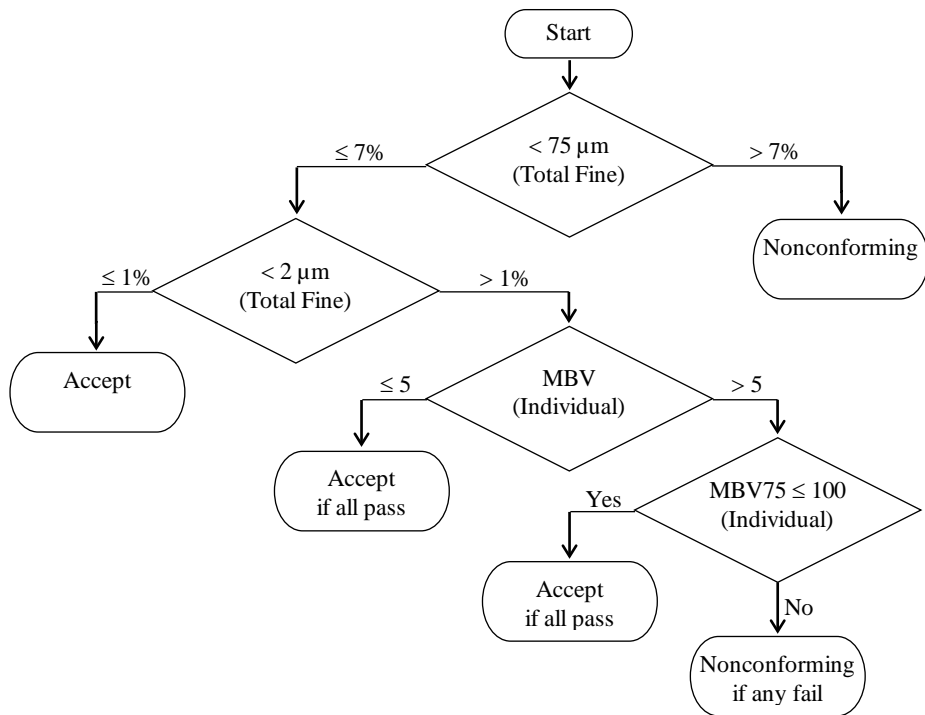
Start

$\leq 7\%$

< 75 µm
(Total Fine)

$> 7\%$

Nonconforming

$\leq 1\%$

< 2 µm
(Total Fine)

$> 1\%$

Accept

$\leq 5$

MBV
(Individual)

$> 5$

Accept
if all pass

Yes

MBV75 $\leq$ 100
(Individual)

Accept
if all pass

No

Nonconforming
if any fail